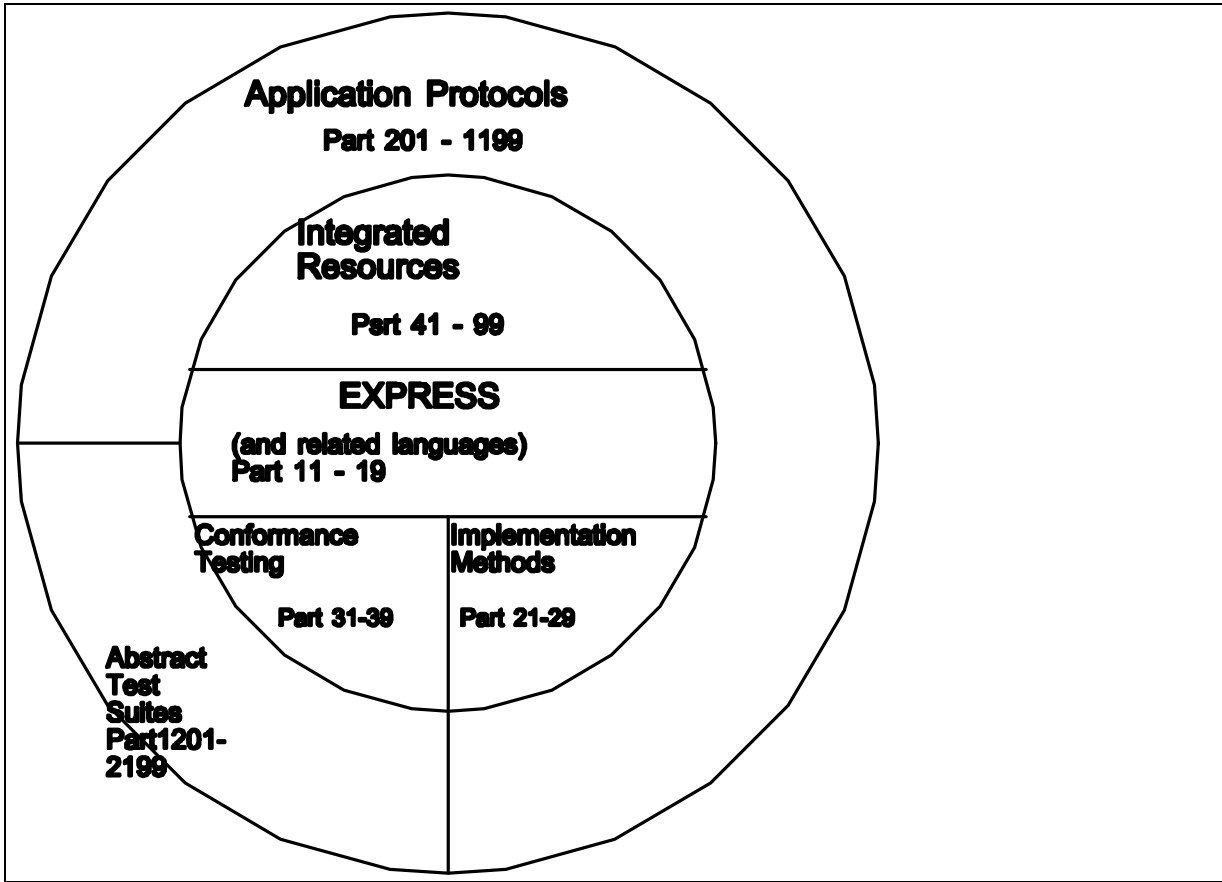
Application Protocols
Part 201 - 1199

Integrated Resources

Psrt 41 - 99

EXPRESS

(and related languages)
Part 11 - 19

Conformance Testing

Part 31-39

Implementation Methods

Part 21-29

Abstract Test Suites Part1201-2199